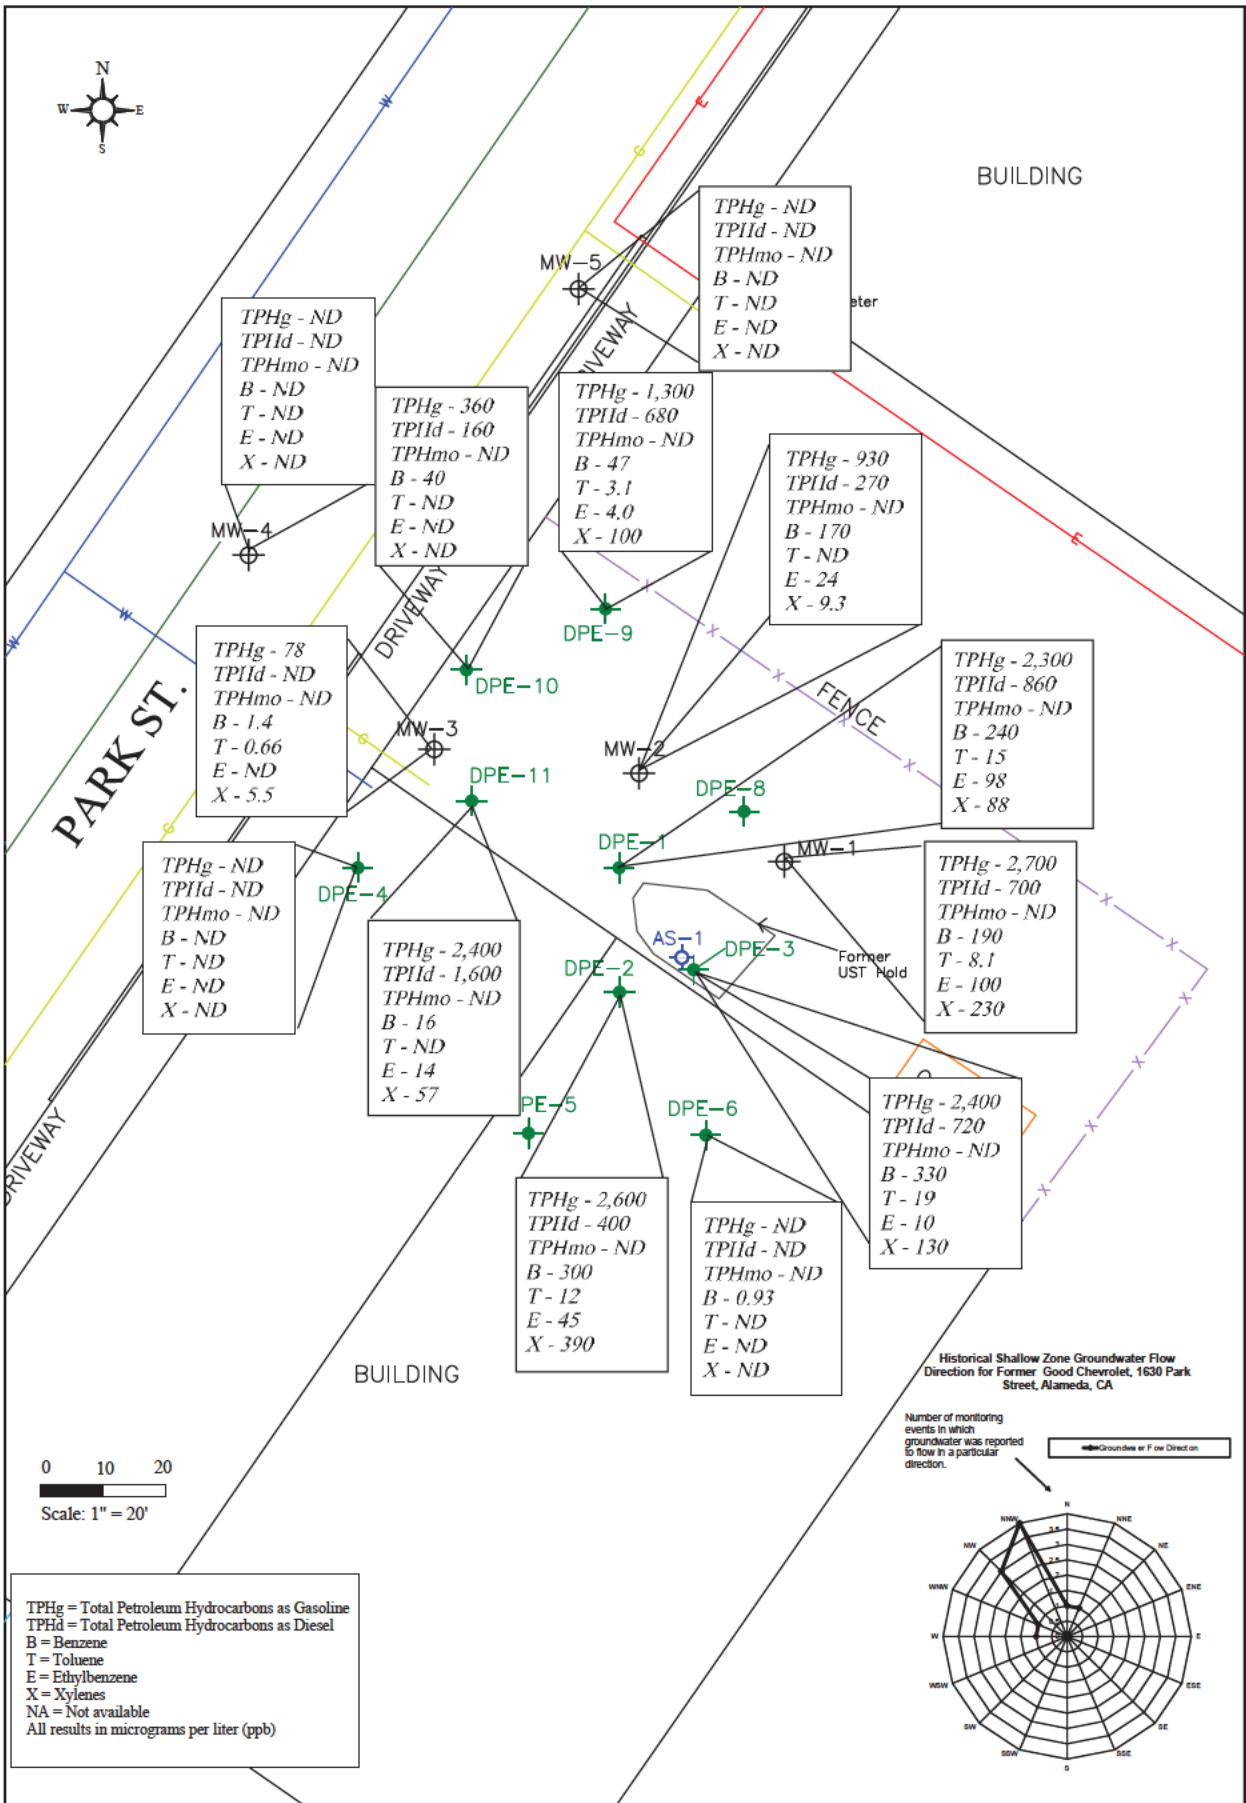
N
W
E
S

BUILDING

TPHg - ND
TPHd - ND
TPHmo - ND
B - ND
T - ND
E - ND
X - ND

eter

MW-5

DRIVEWAY

TPHg - ND
TPHd - ND
TPHmo - ND
B - ND
T - ND
E - ND
X - ND

TPHg - 360
TPHd - 160
TPHmo - ND
B - 40
T - ND
E - ND
X - ND

TPHg - 1,300
TPHd - 680
TPHmo - ND
B - 47
T - 3.1
E - 4.0
X - 100

TPHg - 930
TPHd - 270
TPHmo - ND
B - 170
T - ND
E - 24
X - 9.3

MW-4

DPE-9

DRIVEWAY

DPE-10

TPHg - 78
TPHd - ND
TPHmo - ND
B - 1.4
T - 0.66
E - ND
X - 5.5

PARK ST.

MW-3

FENCE

TPHg - 2,300
TPHd - 860
TPHmo - ND
B - 240
T - 15
E - 98
X - 88

MW-2

DPE-11

DPE-8

DPE-1

MW-1

TPHg - ND
TPHd - ND
TPHmo - ND
B - ND
T - ND
E - ND
X - ND

DPE-4

TPHg - 2,700
TPHd - 700
TPHmo - ND
B - 190
T - 8.1
E - 100
X - 230

TPHg - 2,400
TPHd - 1,600
TPHmo - ND
B - 16
T - ND
E - 14
X - 57

AS-1
DPE-3
DPE-2

Former
UST Hold

TPHg - 2,400
TPHd - 720
TPHmo - ND
B - 330
T - 19
E - 10
X - 130

DPE-5
DPE-6

DRIVEWAY

TPHg - 2,600
TPHd - 400
TPHmo - ND
B - 300
T - 12
E - 45
X - 390

TPHg - ND
TPHd - ND
TPHmo - ND
B - 0.93
T - ND
E - ND
X - ND

BUILDING

Historical Shallow Zone Groundwater Flow Direction for Former Good Chevrolet, 1630 Park Street, Alameda, CA

Number of monitoring events in which groundwater was reported to flow in a particular direction.

Groundwater Flow Direction

N
NNE
NE
ENE
E
ESE
SE
SSE
S
SSW
SW
WSW
W
WNW
NW
NNW

0 10 20
Scale: 1" = 20'

TPHg = Total Petroleum Hydrocarbons as Gasoline
TPHd = Total Petroleum Hydrocarbons as Diesel
B = Benzene
T = Toluene
E = Ethylbenzene
X = Xylenes
NA = Not available
All results in micrograms per liter (ppb)